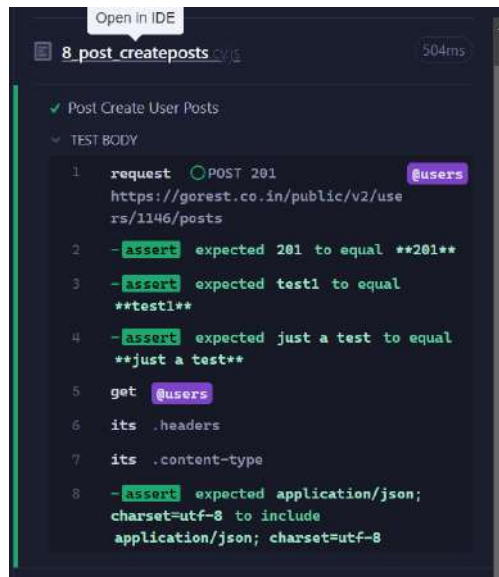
Open in IDE

8_post_createposts.cy.js 504ms

✓ Post Create User Posts

TEST BODY

1 request POST 201 @users https://gorest.co.in/public/v2/users/1146/posts

2 -assert expected 201 to equal **201**

3 -assert expected test1 to equal **test1**

4 -assert expected just a test to equal **just a test**

5 get @users

6 its .headers

7 its .content-type

8 -assert expected application/json; charset=utf-8 to include application/json; charset=utf-8